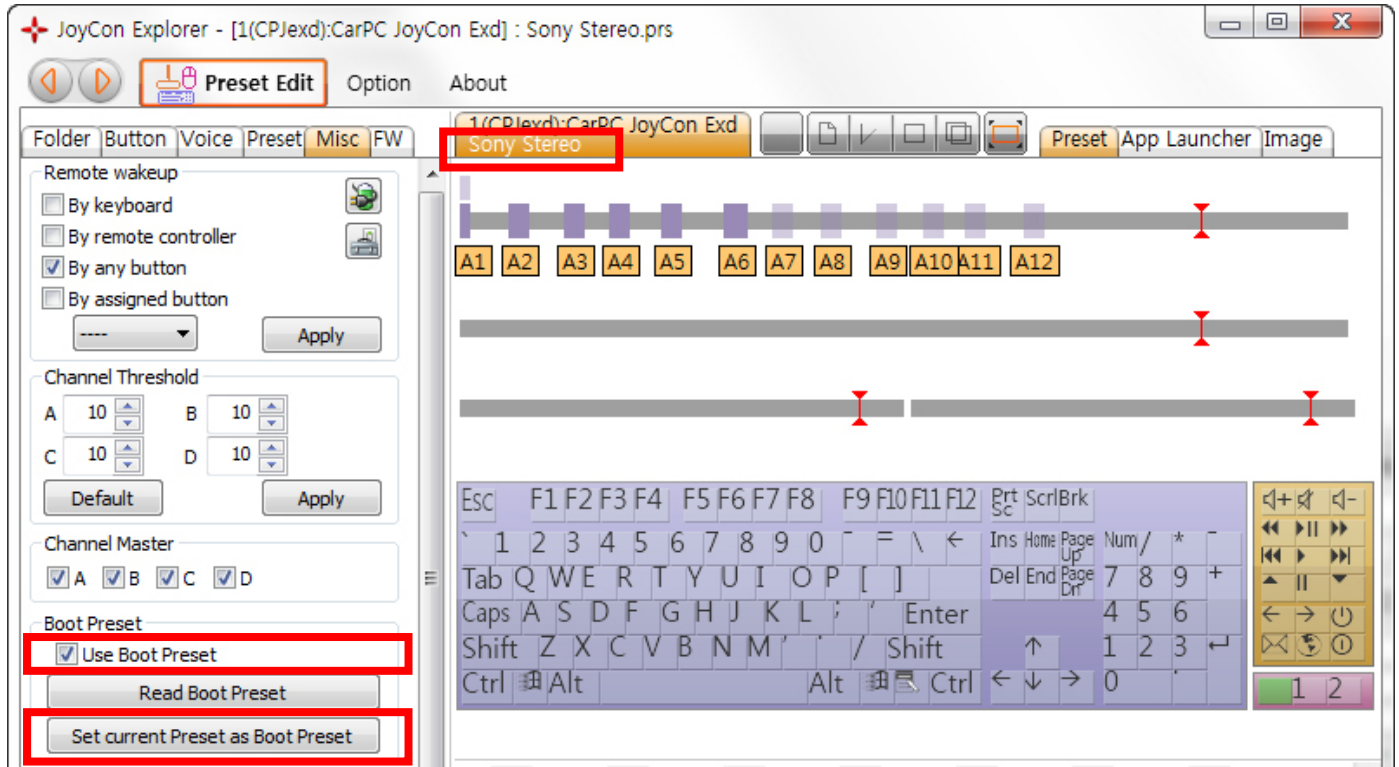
JoyCon Explorer - [1(CPJexd):CarPC JoyCon Exd] : Sony Stereo.prs

Preset Edit Option About

Folder Button Voice Preset Misc FW

Remote wakeup
By keyboard
By remote controller
By any button
By assigned button
----
Apply

Channel Threshold
A 10 B 10
C 10 D 10
Default Apply

Channel Master
A B C D

Boot Preset
Use Boot Preset
Read Boot Preset
Set current Preset as Boot Preset

1(CPJexd):CarPC JoyCon Exd
Sony Stereo

Preset App Launcher Image

A1 A2 A3 A4 A5 A6 A7 A8 A9 A10 A11 A12

Esc F1 F2 F3 F4 F5 F6 F7 F8 F9 F10 F11 F12 Prt Sc Scrl Brk
` 1 2 3 4 5 6 7 8 9 0 - = \ ← Ins Home Page Up Num / * -
Tab Q W E R T Y U I O P [ ] Del End Page Dn 7 8 9 +
Caps A S D F G H J K L ; ' Enter 4 5 6
Shift Z X C V B N M , . / Shift ↑ 1 2 3
Ctrl Alt Alt Ctrl ← ↓ → 0 .

1 2